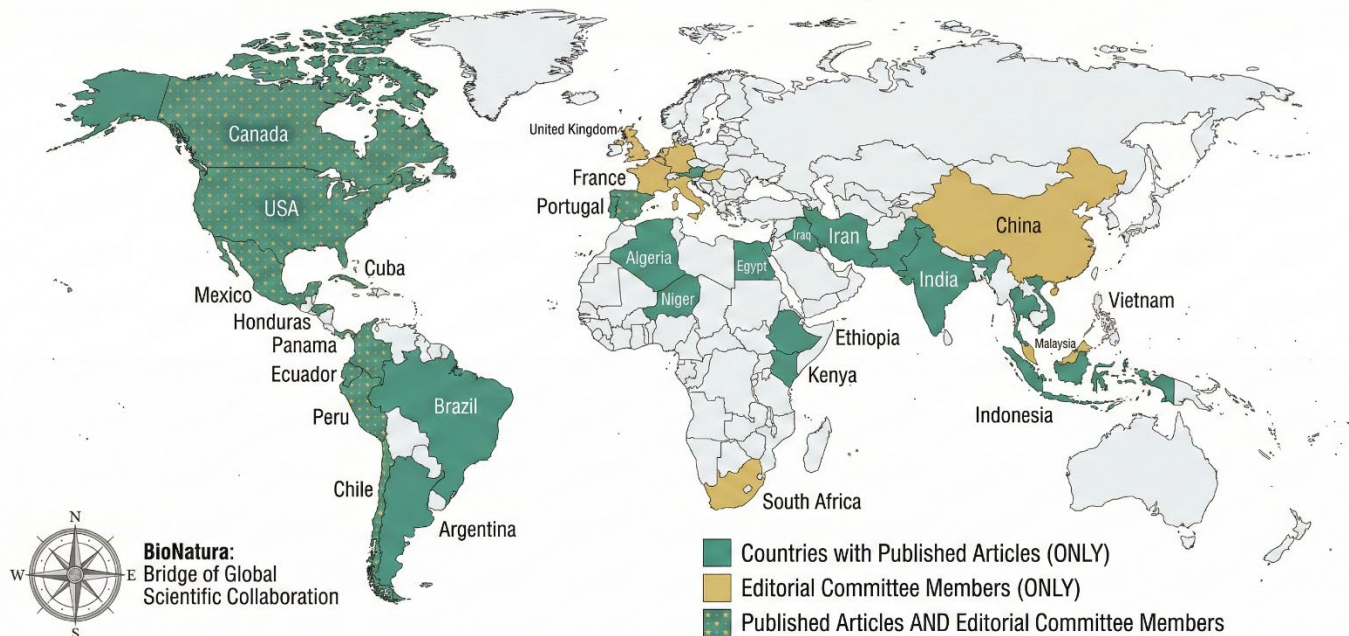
Canada
USA
Cuba
Mexico
Honduras
Panama
Ecuador
Peru
Brazil
Chile
Argentina
United Kingdom
France
Portugal
Algeria
Niger
Egypt
Iraq
Iran
China
India
Vietnam
Malaysia
Ethiopia
Kenya
Indonesia
South Africa

N
W
E
S

**BioNatura**: Bridge of Global Scientific Collaboration

Countries with Published Articles (ONLY)
Editorial Committee Members (ONLY)
Published Articles AND Editorial Committee Members